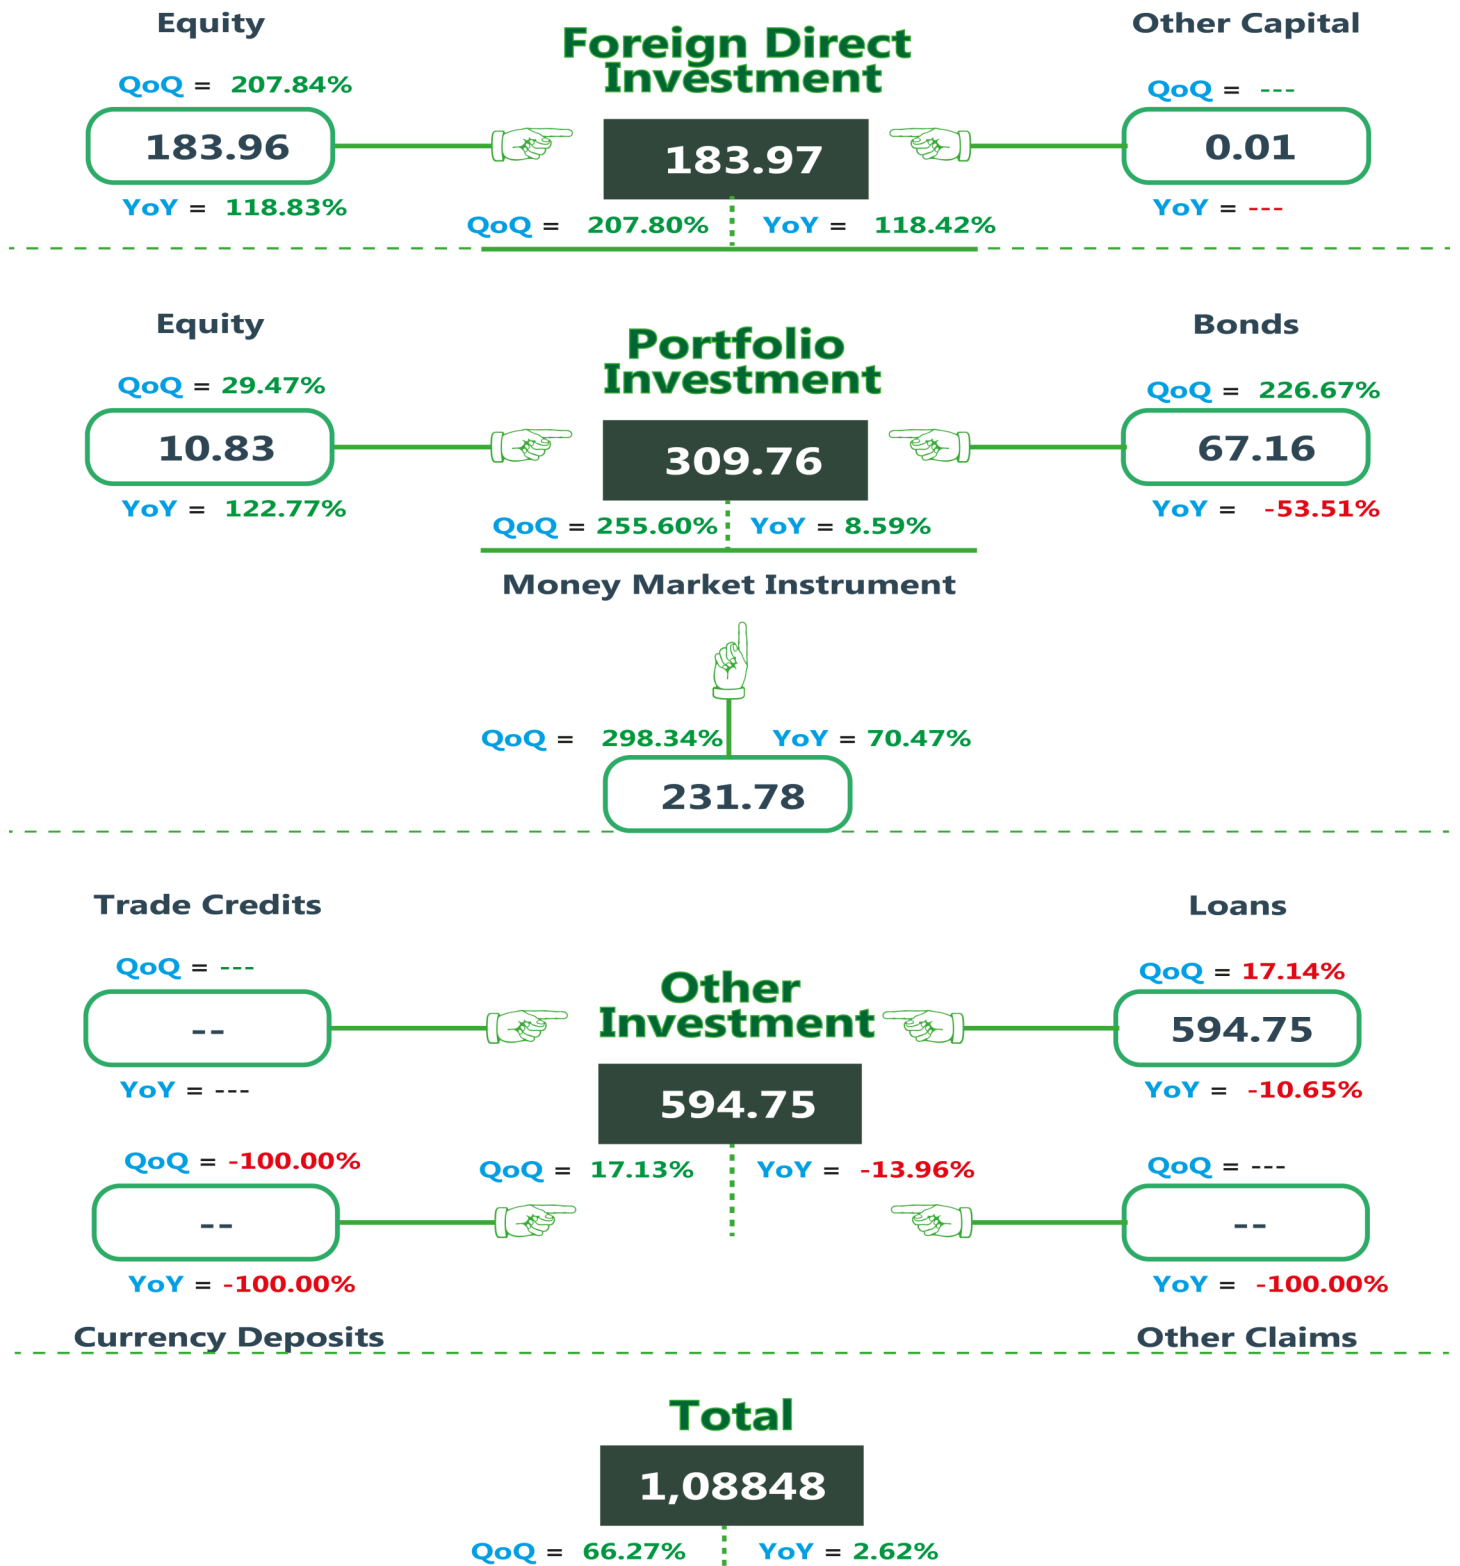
Equity

QoQ = 207.84%

183.96

YoY = 118.83%

Foreign Direct Investment

183.97

QoQ = 207.80% YoY = 118.42%

Other Capital

QoQ = ---

0.01

YoY = ---

Equity

QoQ = 29.47%

10.83

YoY = 122.77%

Portfolio Investment

309.76

QoQ = 255.60% YoY = 8.59%

Bonds

QoQ = 226.67%

67.16

YoY = -53.51%

Money Market Instrument

QoQ = 298.34% YoY = 70.47%

231.78

Trade Credits

QoQ = ---

--

YoY = ---

Other Investment

594.75

QoQ = 17.13% YoY = -13.96%

Loans

QoQ = 17.14%

594.75

YoY = -10.65%

QoQ = -100.00%

--

YoY = -100.00%

Currency Deposits

QoQ = ---

--

YoY = -100.00%

Other Claims

Total

1,08848

QoQ = 66.27% YoY = 2.62%